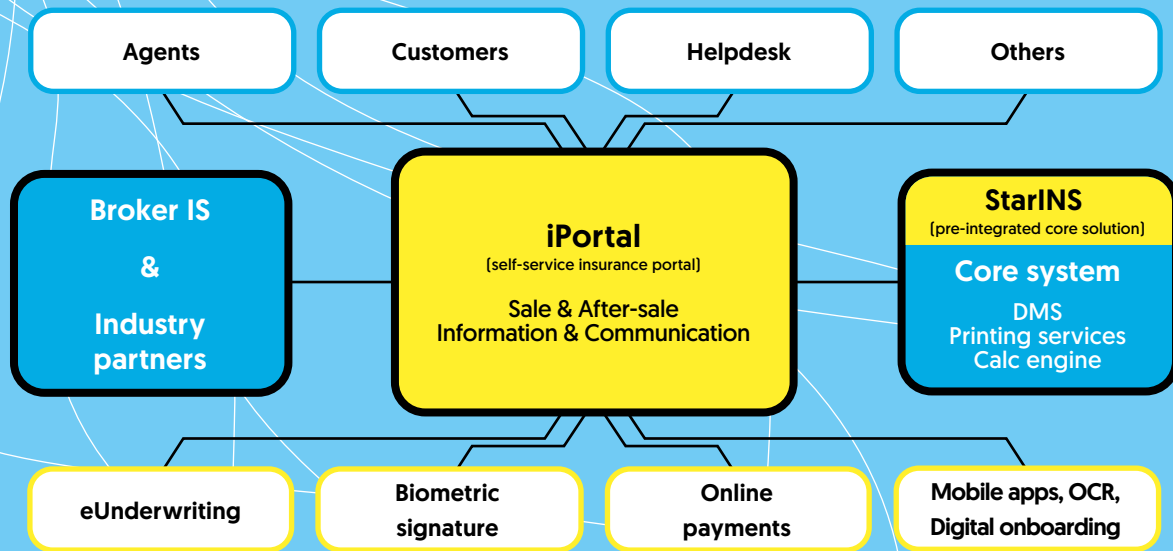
Agents

Customers

Helpdesk

Others

Broker IS

&

Industry partners

iPortal

(self-service insurance portal)

Sale & After-sale
Information & Communication

StarINS

(pre-integrated core solution)

Core system

DMS
Printing services
Calc engine

eUnderwriting

Biometric signature

Online payments

Mobile apps, OCR,
Digital onboarding